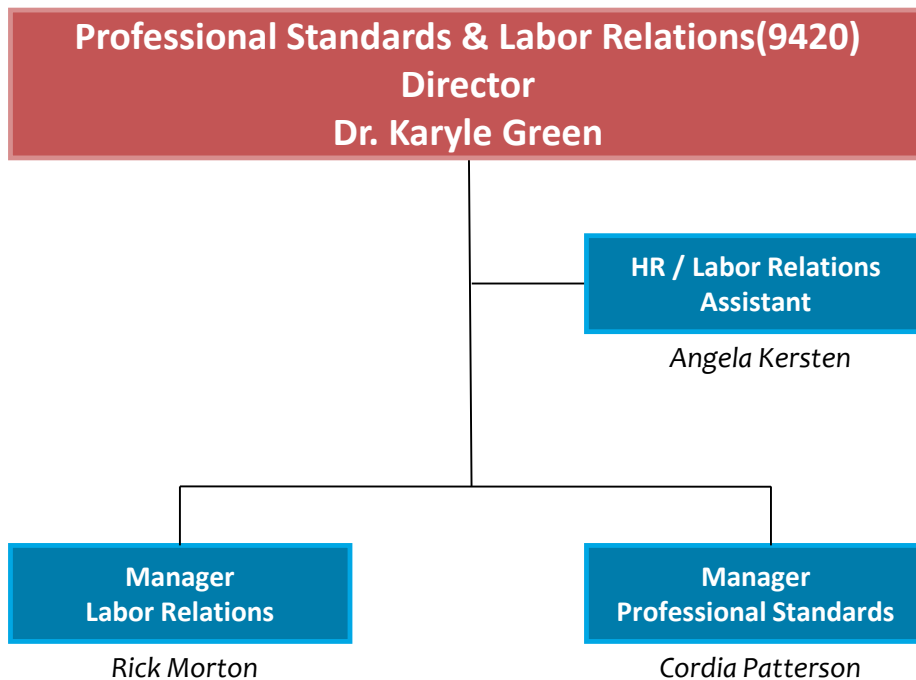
Professional Standards & Labor Relations(9420)
Director
Dr. Karyle Green

HR / Labor Relations Assistant

Angela Kersten

Manager
Labor Relations

Rick Morton

Manager
Professional Standards

Cordia Patterson